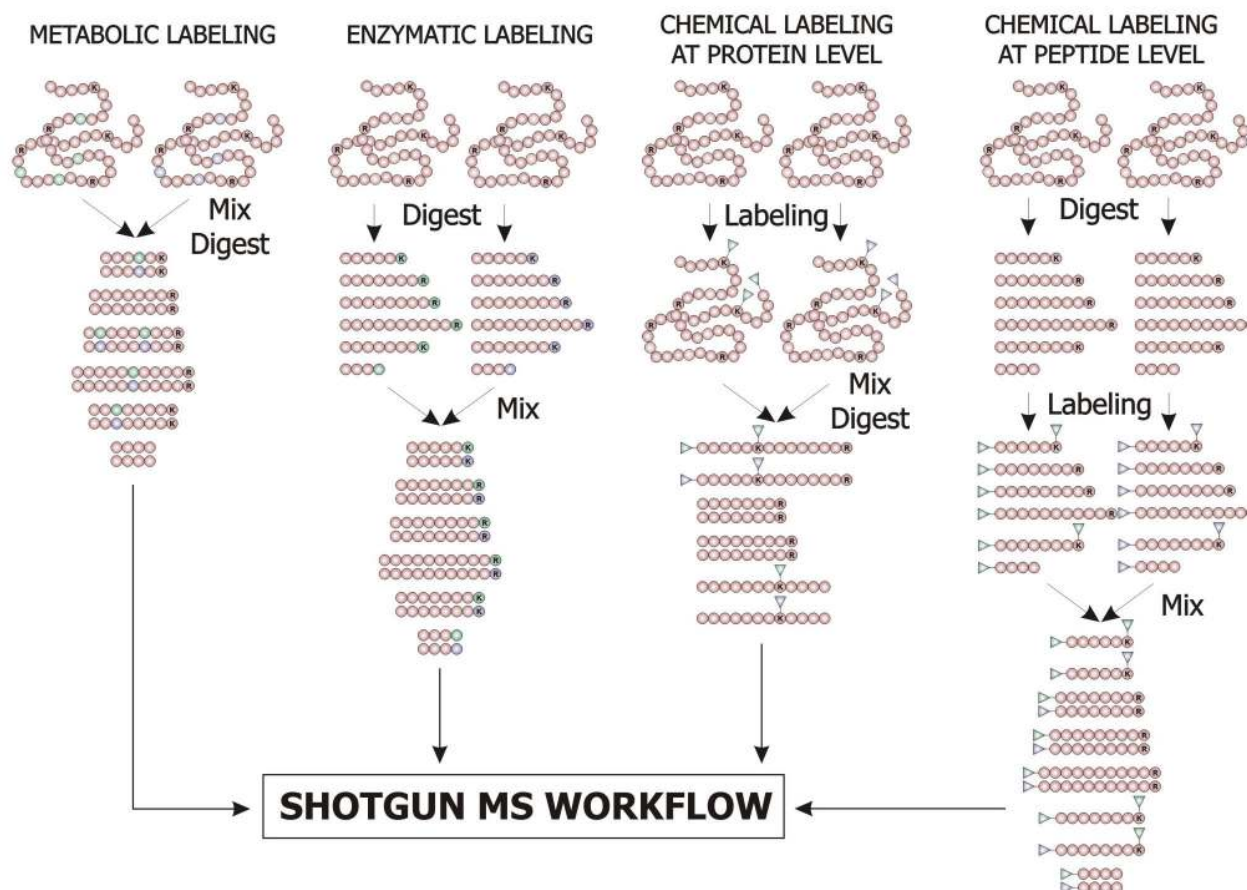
METABOLIC LABELING

Mix
Digest

ENZYMATIC LABELING

Digest

Mix

CHEMICAL LABELING AT PROTEIN LEVEL

Labeling

Mix
Digest

CHEMICAL LABELING AT PEPTIDE LEVEL

Digest

Labeling

Mix

SHOTGUN MS WORKFLOW